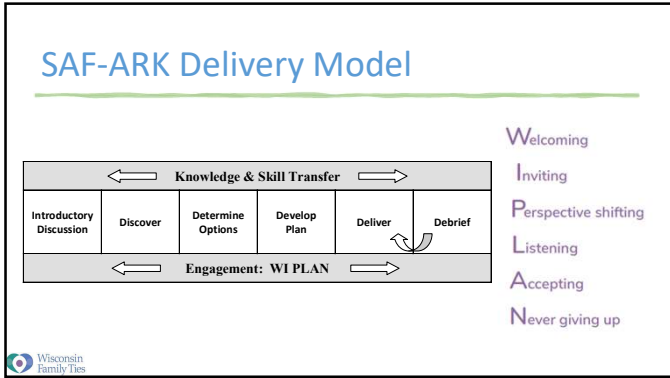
SAF-ARK Delivery Model

Knowledge & Skill Transfer

| Introductory Discussion | Discover | Determine Options | Develop Plan | Deliver | Debrief |
|---|---|---|---|---|---|

Engagement: WI PLAN

Welcoming
Inviting
Perspective shifting
Listening
Accepting
Never giving up

Wisconsin Family Ties